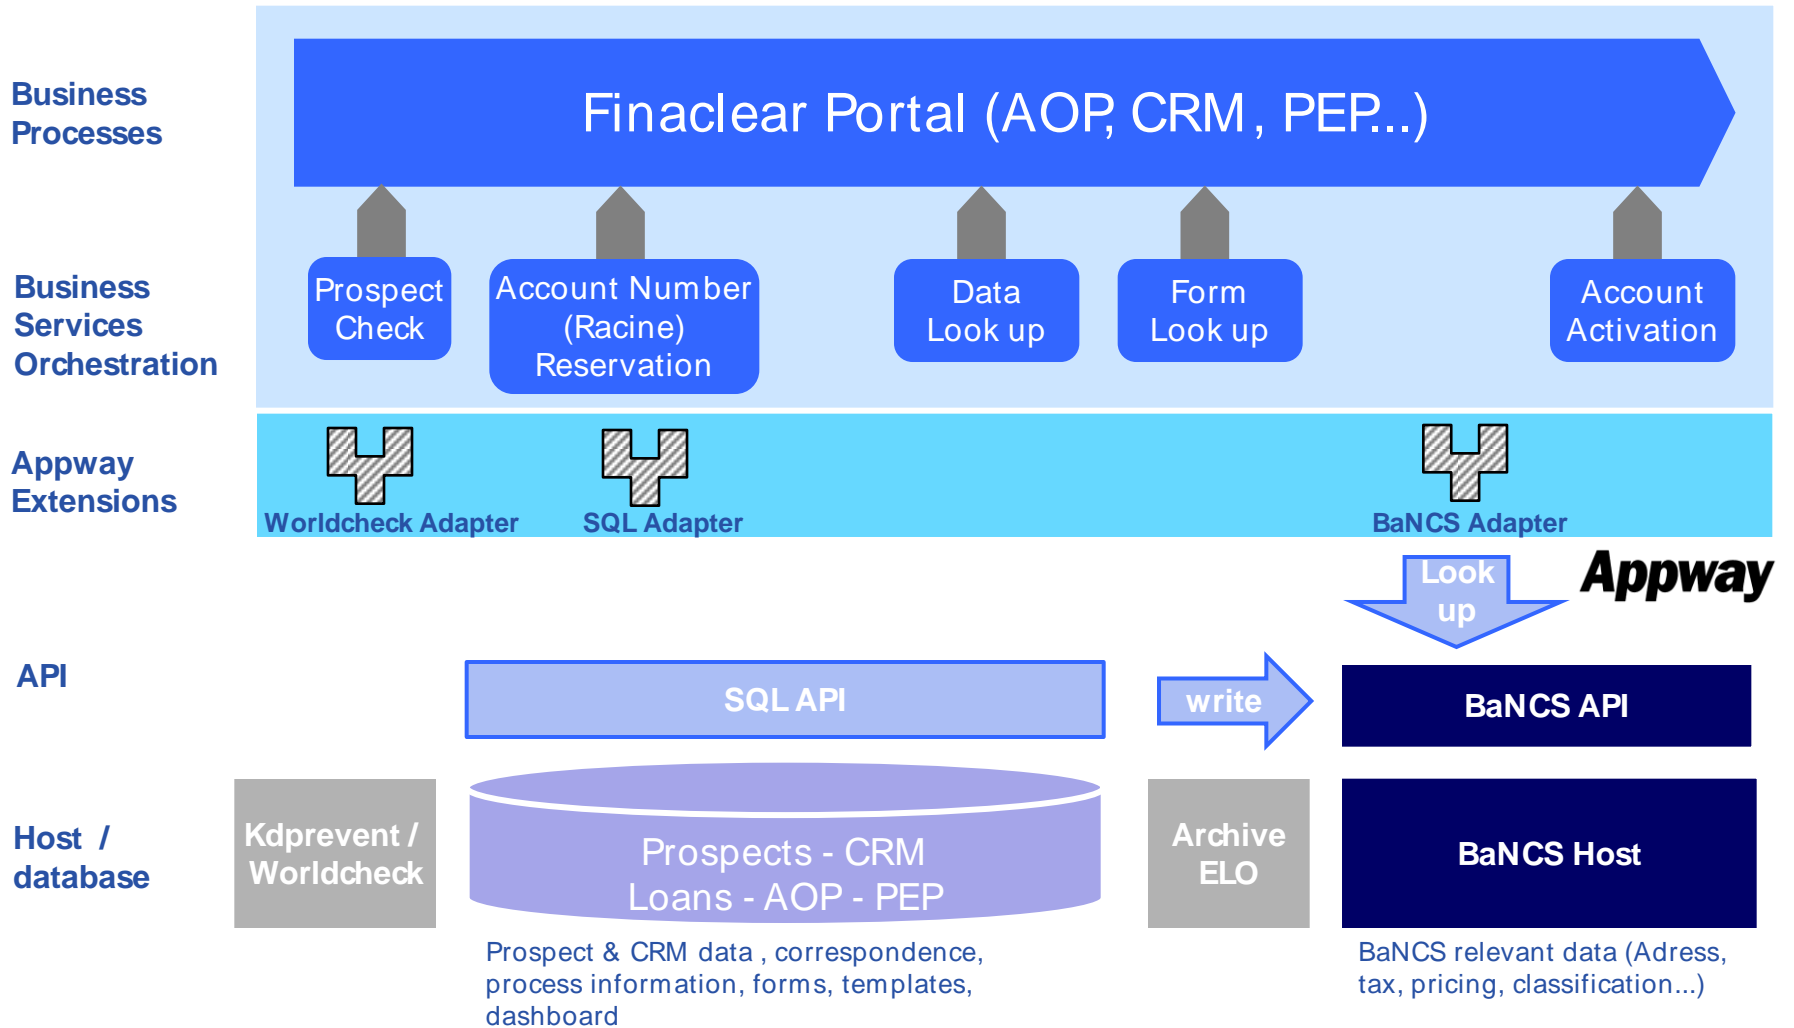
Business Processes

Finaclear Portal (AOP, CRM , PEP...)

Business Services Orchestration

Prospect Check

Account Number (Racine) Reservation

Data Look up

Form Look up

Account Activation

Appway Extensions

Worldcheck Adapter

SQL Adapter

BaNCS Adapter

Look up

Appway

API

SQL API

write

BaNCS API

Host / database

Kdprevent / Worldcheck

Prospects - CRM
Loans - AOP - PEP

Archive ELO

BaNCS Host

Prospect & CRM data , correspondence, process information, forms, templates, dashboard

BaNCS relevant data (Adress, tax, pricing, classification...)